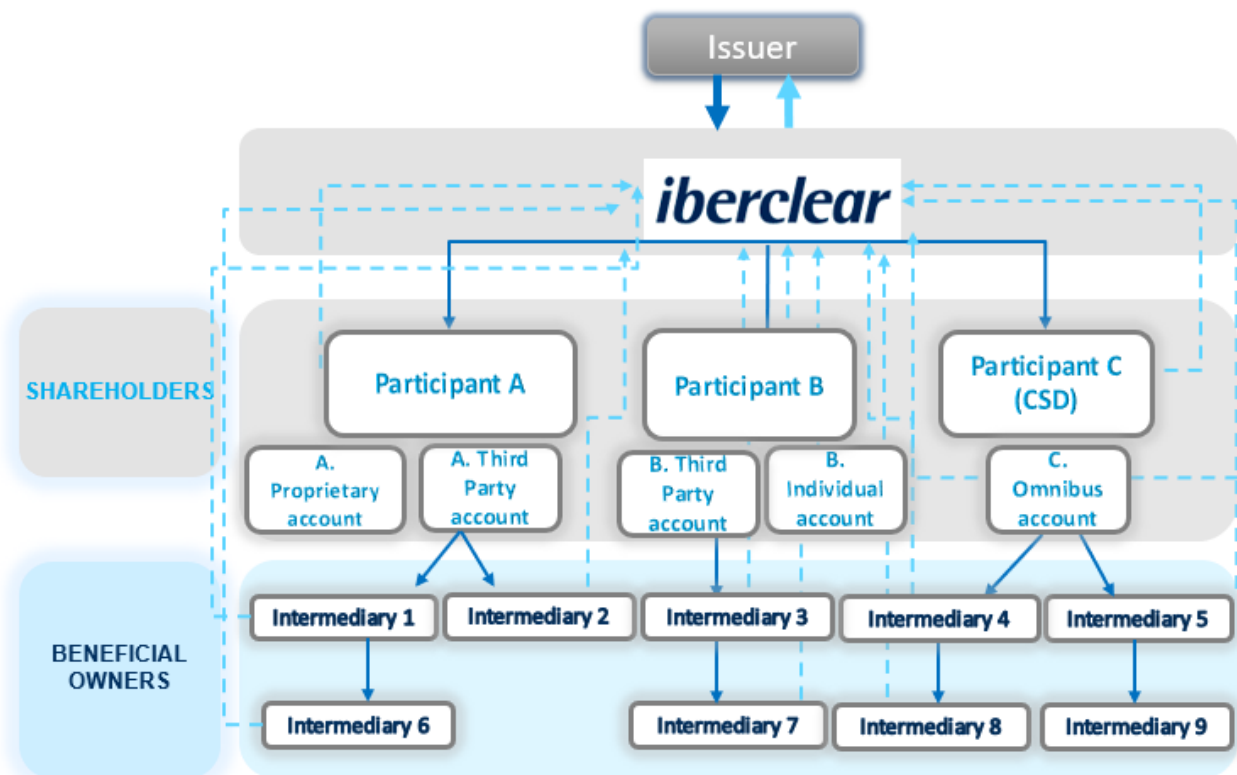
Issuer

iberclear

SHAREHOLDERS

Participant A

Participant B

Participant C (CSD)

A. Proprietary account

A. Third Party account

B. Third Party account

B. Individual account

C. Omnibus account

BENEFICIAL OWNERS

Intermediary 1

Intermediary 2

Intermediary 3

Intermediary 4

Intermediary 5

Intermediary 6

Intermediary 7

Intermediary 8

Intermediary 9